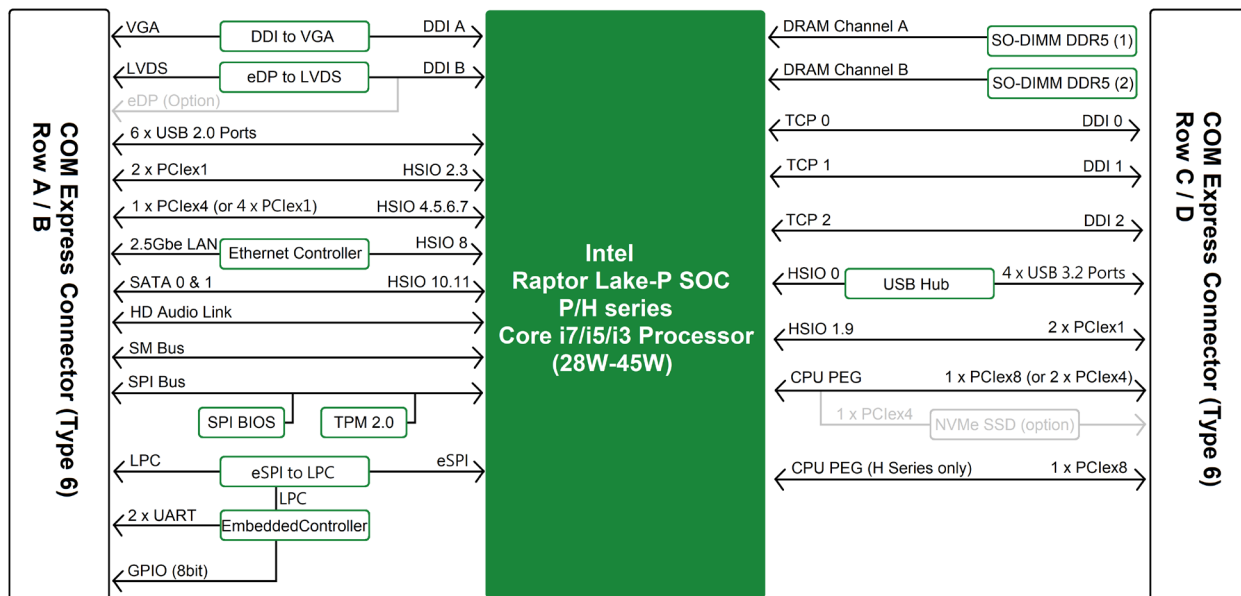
COM Express Connector (Type 6)
Row A / B

VGA
DDI to VGA
DDI A
LVDS
eDP to LVDS
DDI B
eDP (Option)
6 x USB 2.0 Ports
2 x PCIex1
HSIO 2.3
1 x PCIex4 (or 4 x PCIex1)
HSIO 4.5.6.7
2.5Gbe LAN
Ethernet Controller
HSIO 8
SATA 0 & 1
HSIO 10.11
HD Audio Link
SM Bus
SPI Bus
SPI BIOS
TPM 2.0
LPC
eSPI to LPC
eSPI
LPC
2 x UART
EmbeddedController
GPIO (8bit)

Intel
Raptor Lake-P SOC
P/H series
Core i7/i5/i3 Processor
(28W-45W)

DRAM Channel A
SO-DIMM DDR5 (1)
DRAM Channel B
SO-DIMM DDR5 (2)
TCP 0
DDI 0
TCP 1
DDI 1
TCP 2
DDI 2
HSIO 0
USB Hub
4 x USB 3.2 Ports
HSIO 1.9
2 x PCIex1
CPU PEG
1 x PCIex8 (or 2 x PCIex4)
1 x PCIex4
NVMe SSD (option)
CPU PEG (H Series only)
1 x PCIex8

COM Express Connector (Type 6)
Row C / D